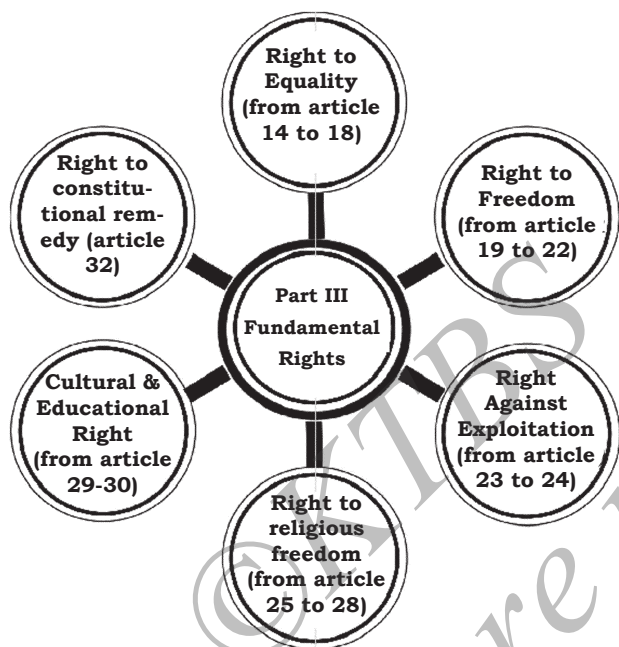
Right to Equality (from article 14 to 18)

Right to constitutional remedy (article 32)

Right to Freedom (from article 19 to 22)

Part III Fundamental Rights

Cultural & Educational Right (from article 29-30)

Right Against Exploitation (from article 23 to 24)

Right to religious freedom (from article 25 to 28)

©KTBS